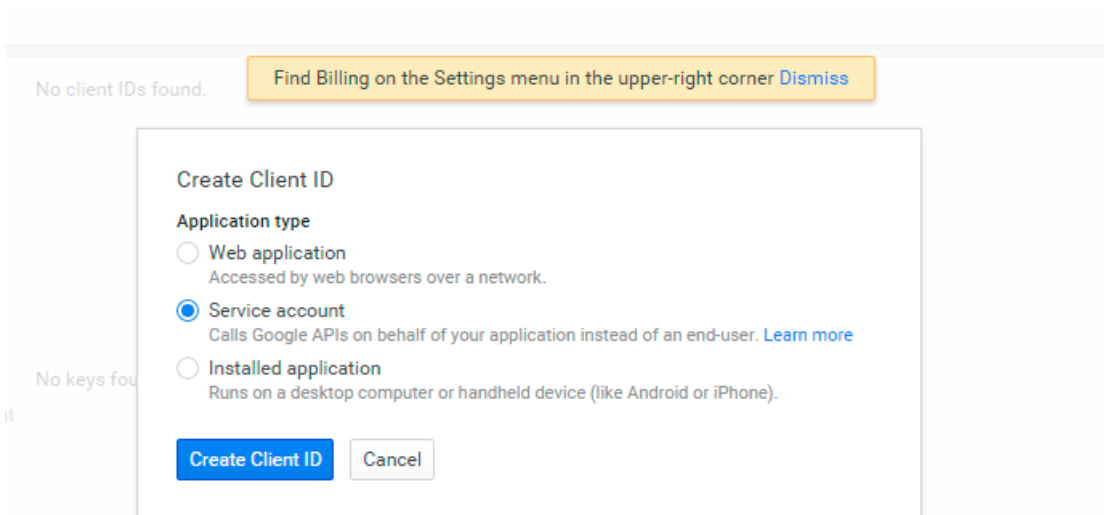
No client IDs found.

Find Billing on the Settings menu in the upper-right corner Dismiss

Create Client ID

Application type

Web application
Accessed by web browsers over a network.

Service account
Calls Google APIs on behalf of your application instead of an end-user. Learn more

Installed application
Runs on a desktop computer or handheld device (like Android or iPhone).

No keys fou

ıt

Create Client ID

Cancel